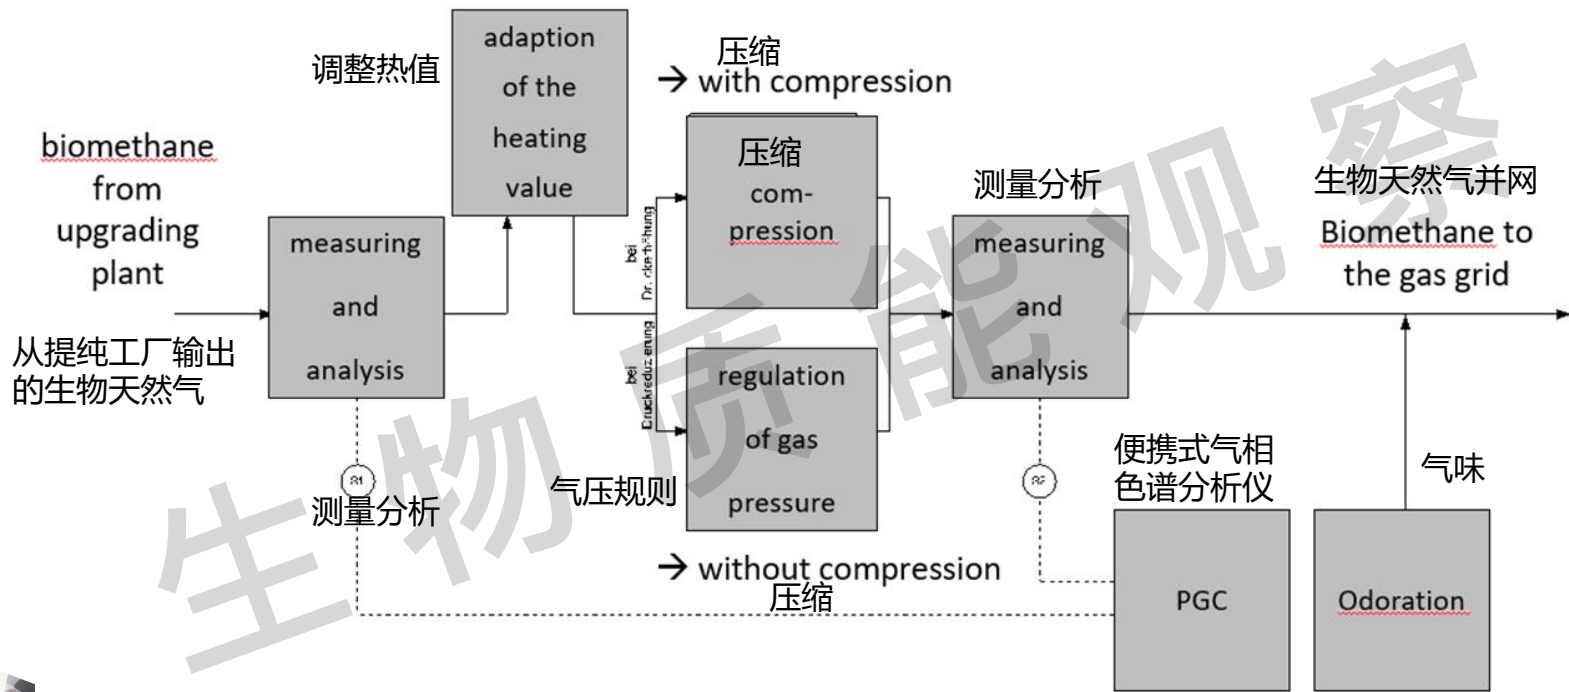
biomethane from upgrading plant

从提纯工厂输出的生物天然气

measuring and analysis

测量分析

调整热值

adaption of the heating value

压缩

→ with compression

压缩

com-pression

bei Dr. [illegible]

bei Druckreduzierung

regulation of gas pressure

气压规则

→ without compression

压缩

测量分析

measuring and analysis

便携式气相色谱分析仪

PGC

生物天然气并网

Biomethane to the gas grid

气味

Odoration

生物质能观察